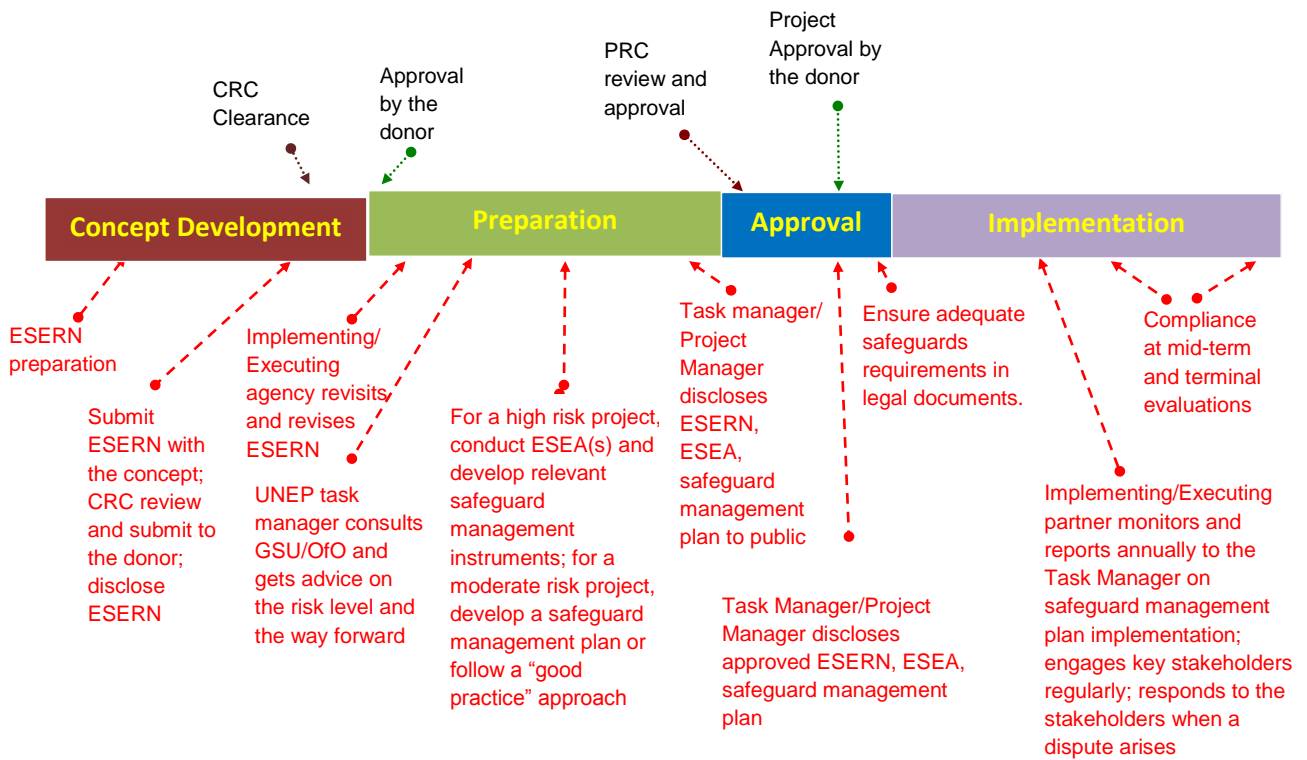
CRC Clearance

Approval by the donor

PRC review and approval

Project Approval by the donor

Concept Development

Preparation

Approval

Implementation

ESERN preparation

Submit ESERN with the concept; CRC review and submit to the donor; disclose ESERN

Implementing/ Executing agency revisits and revises ESERN

UNEP task manager consults GSU/OfO and gets advice on the risk level and the way forward

For a high risk project, conduct ESEA(s) and develop relevant safeguard management instruments; for a moderate risk project, develop a safeguard management plan or follow a "good practice" approach

Task manager/ Project Manager discloses ESERN, ESEA, safeguard management plan to public

Task Manager/Project Manager discloses approved ESERN, ESEA, safeguard management plan

Ensure adequate safeguards requirements in legal documents.

Compliance at mid-term and terminal evaluations

Implementing/Executing partner monitors and reports annually to the Task Manager on safeguard management plan implementation; engages key stakeholders regularly; responds to the stakeholders when a dispute arises